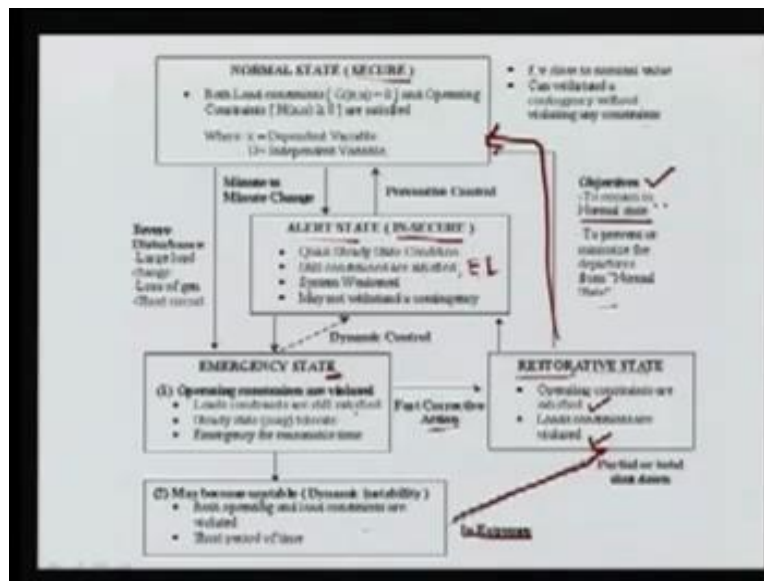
NORMAL STATE ( SECURE )

• Both Load constraints [ G(x,u) = 0 ] and Operating Constraints [ H(x,u) ≥ 0 ] are satisfied

Where x = Dependent Variable
U = Independent Variable

• f, v close to nominal value
• Can withstand a contingency without violating any constraints

Minute to Minute Change

Preventive Control

Objectives
- To remain in Normal state
- To prevent or minimize the departure from "Normal State"

Severe Disturbance
- Large load change
- Loss of gen
- Short circuit

ALERT STATE ( IN-SECURE )

• Quasi Steady State Condition
• Still constraints are satisfied EL
• System Weakened
• May not withstand a contingency

Dynamic Control

EMERGENCY STATE

(1) Operating constraints are violated
• Loads constraints are still satisfied
• Steady state (swag) tolerate
• Emergency for reasonable time

Fast Corrective Action

RESTORATIVE STATE

• Operating constraints are satisfied
• Loads constraints are violated

Partial or total shut down

(2) May become unstable ( Dynamic instability )
• Both operating and load constraints are violated
• Short period of time

In-Extremis